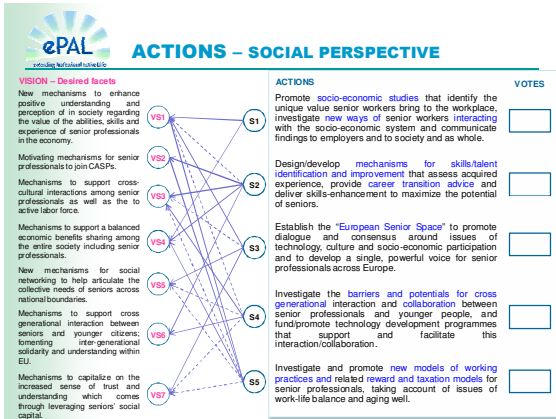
ePAL

extending Professional Active Life

ACTIONS – SOCIAL PERSPECTIVE

VISION – Desired facets

New mechanisms to enhance positive understanding and perception of in society regarding the value of the abilities, skills and experience of senior professionals in the economy.

Motivating mechanisms for senior professionals to join CASPs.

Mechanisms to support cross-cultural interactions among senior professionals as well as the to active labor force.

Mechanisms to support a balanced economic benefits sharing among the entire society including senior professionals.

New mechanisms for social networking to help articulate the collective needs of seniors across national boundaries.

Mechanisms to support cross generational interaction between seniors and younger citizens; fomenting inter-generational solidarity and understanding within EU.

Mechanisms to capitalize on the increased sense of trust and understanding which comes through leveraging seniors' social capital.

VS1
VS2
VS3
VS4
VS5
VS6
VS7

S1
S2
S3
S4
S5

ACTIONS

VOTES

Promote socio-economic studies that identify the unique value senior workers bring to the workplace, investigate new ways of senior workers interacting with the socio-economic system and communicate findings to employers and to society and as whole.

Design/develop mechanisms for skills/talent identification and improvement that assess acquired experience, provide career transition advice and deliver skills-enhancement to maximize the potential of seniors.

Establish the "European Senior Space" to promote dialogue and consensus around issues of technology, culture and socio-economic participation and to develop a single, powerful voice for senior professionals across Europe.

Investigate the barriers and potentials for cross generational interaction and collaboration between senior professionals and younger people, and fund/promote technology development programmes that support and facilitate this interaction/collaboration.

Investigate and promote new models of working practices and related reward and taxation models for senior professionals, taking account of issues of work-life balance and aging well.